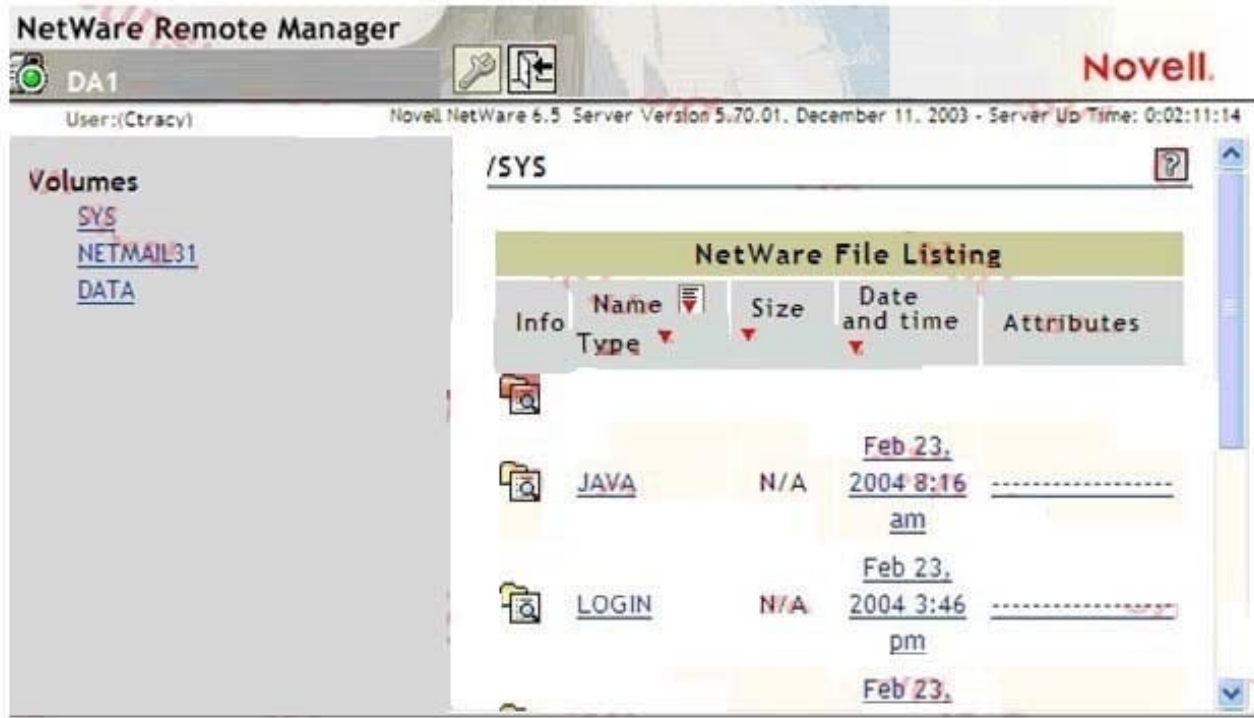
NetWare Remote Manager

DA1

Novell.

User:(Ctracy)

Novell NetWare 6.5 Server Version 5.70.01, December 11, 2003 - Server Up Time: 0:02:11:14

Volumes

SYS

NETMAIL31

DATA

/SYS

?

| NetWare File Listing | | | | |
|---|---|---|---|---|
| Info | Name Type | Size | Date and time | Attributes |
| | | | | |
| | JAVA | N/A | Feb 23, 2004 8:16 am | ------------------ |
| | LOGIN | N/A | Feb 23, 2004 3:46 pm | ------------------ |
| | | | Feb 23, | |